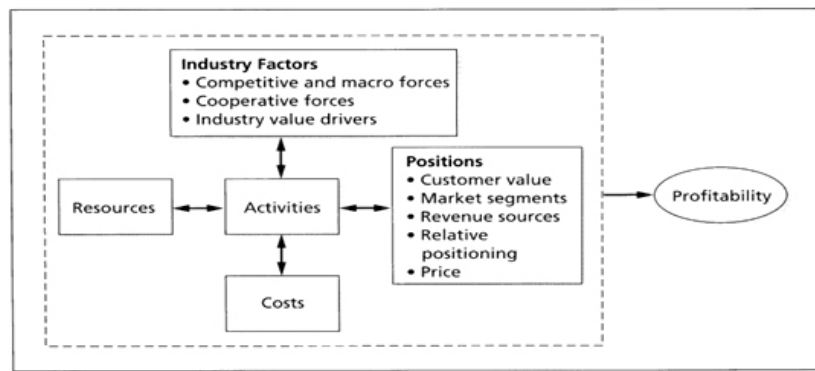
Industry Factors
• Competitive and macro forces
• Cooperative forces
• Industry value drivers

Resources

Activities

Positions
• Customer value
• Market segments
• Revenue sources
• Relative positioning
• Price

Profitability

Costs